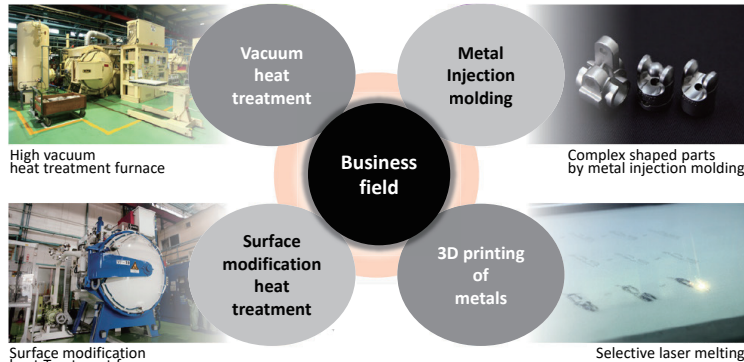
Vacuum heat treatment

Metal Injection molding

High vacuum heat treatment furnace

Business field

Complex shaped parts by metal injection molding

Surface modification heat treatment

3D printing of metals

Surface modification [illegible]

Selective laser melting